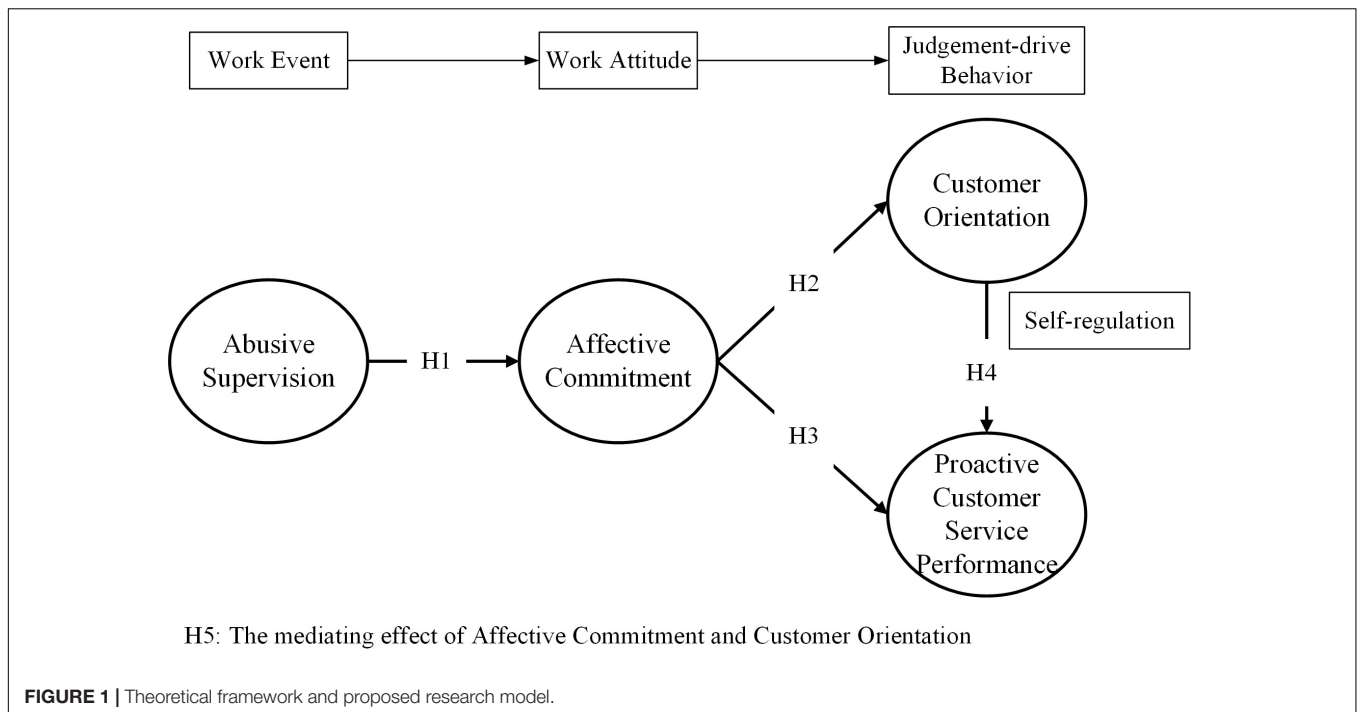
Work Event

Work Attitude

Judgement-drive Behavior

Customer Orientation

H2

Self-regulation

Abusive Supervision

H1

Affective Commitment

H4

H3

Proactive Customer Service Performance

H5: The mediating effect of Affective Commitment and Customer Orientation

FIGURE 1 | Theoretical framework and proposed research model.